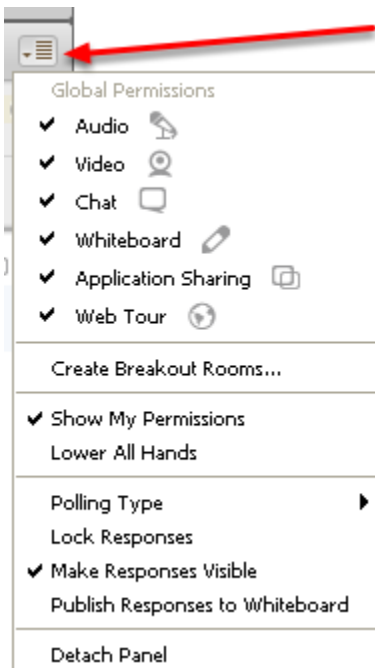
Global Permissions

✔ Audio

✔ Video

✔ Chat

✔ Whiteboard

✔ Application Sharing

✔ Web Tour

Create Breakout Rooms...

✔ Show My Permissions

Lower All Hands

Polling Type

Lock Responses

✔ Make Responses Visible

Publish Responses to Whiteboard

Detach Panel